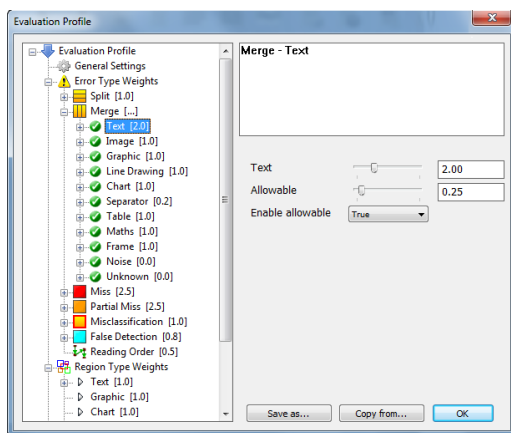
Evaluation Profile

Evaluation Profile
General Settings
Error Type Weights
Split [1.0]
Merge [...]
Text [2.0]
Image [1.0]
Graphic [1.0]
Line Drawing [1.0]
Chart [1.0]
Separator [0.2]
Table [1.0]
Maths [1.0]
Frame [1.0]
Noise [0.0]
Unknown [0.0]
Miss [2.5]
Partial Miss [2.5]
Misclassification [1.0]
False Detection [0.8]
Reading Order [0.5]
Region Type Weights
Text [1.0]
Graphic [1.0]
Chart [1.0]

Merge - Text

Text 2.00
Allowable 0.25
Enable allowable True

Save as... Copy from... OK